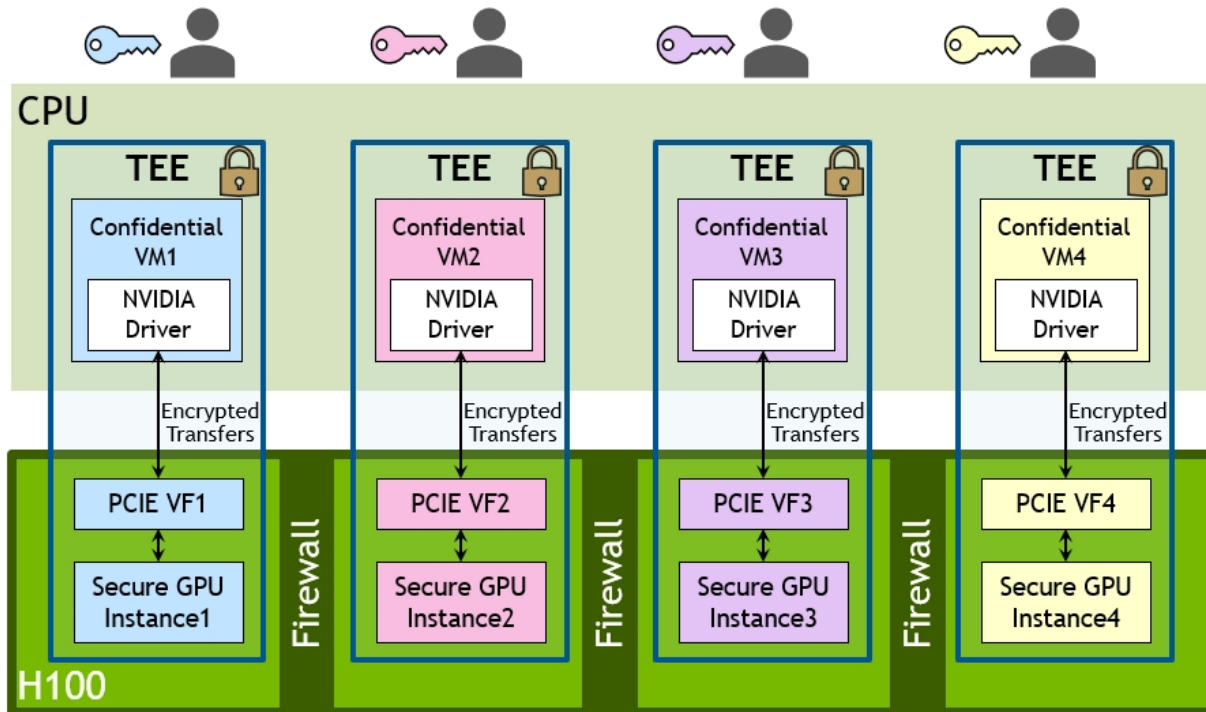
CPU

TEE

Confidential VM1

NVIDIA Driver

Encrypted Transfers

PCIE VF1

Secure GPU Instance1

Firewall

TEE

Confidential VM2

NVIDIA Driver

Encrypted Transfers

PCIE VF2

Secure GPU Instance2

Firewall

TEE

Confidential VM3

NVIDIA Driver

Encrypted Transfers

PCIE VF3

Secure GPU Instance3

Firewall

TEE

Confidential VM4

NVIDIA Driver

Encrypted Transfers

PCIE VF4

Secure GPU Instance4

H100